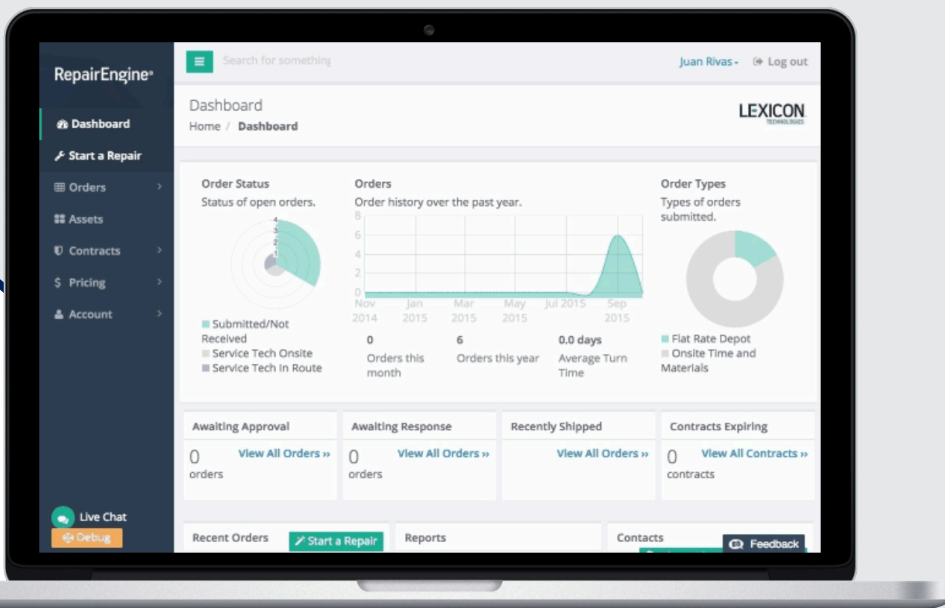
RepairEngine

Dashboard
Start a Repair
Orders
Assets
Contracts
Pricing
Account

Live Chat
Debug

Search for something

Juan Rivas Log out

Dashboard
Home / Dashboard

LEXICON

Order Status
Status of open orders.

4
3
2
1

Submitted/Not Received
Service Tech Onsite
Service Tech In Route

Orders
Order history over the past year.

8
6
4
2
0

Nov 2014
Jan 2015
Mar 2015
May 2015
Jul 2015
Sep 2015

0
Orders this month

6
Orders this year

0.0 days
Average Turn Time

Order Types
Types of orders submitted.

Flat Rate Depot
Onsite Time and Materials

Awaiting Approval
0 orders
View All Orders »

Awaiting Response
0 orders
View All Orders »

Recently Shipped
View All Orders »

Contracts Expiring
0 contracts
View All Contracts »

Recent Orders
Start a Repair

Reports

Contacts

Feedback